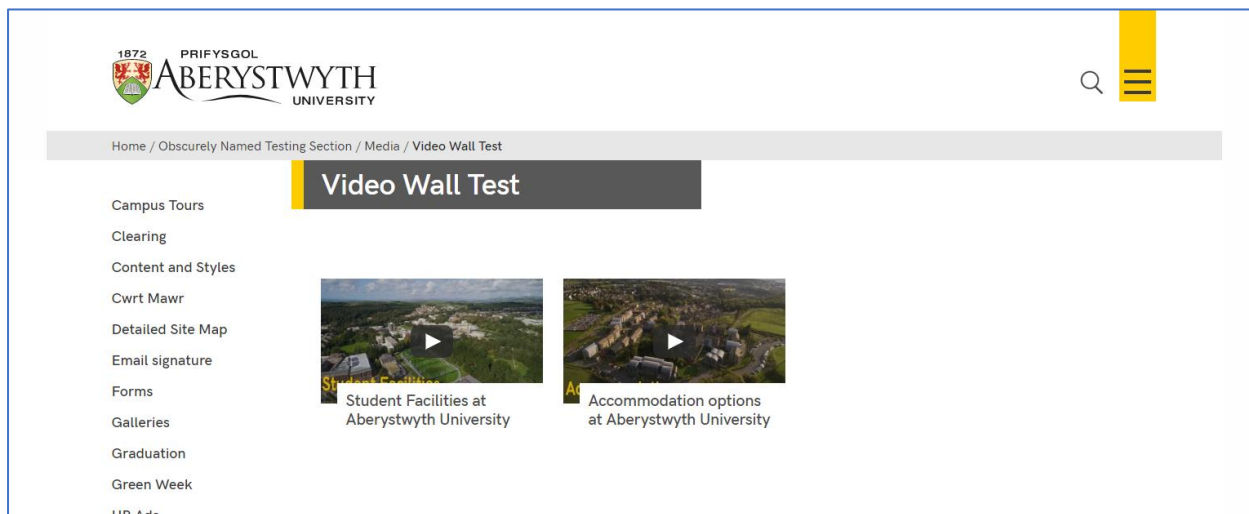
1872 PRIFYSGOL
ABERYSTWYTH
UNIVERSITY

Home / Obscurely Named Testing Section / Media / Video Wall Test

Campus Tours
Clearing
Content and Styles
Cwrt Mawr
Detailed Site Map
Email signature
Forms
Galleries
Graduation
Green Week
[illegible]

Video Wall Test

Student Facilities
Student Facilities at Aberystwyth University

Ac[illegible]
Accommodation options at Aberystwyth University